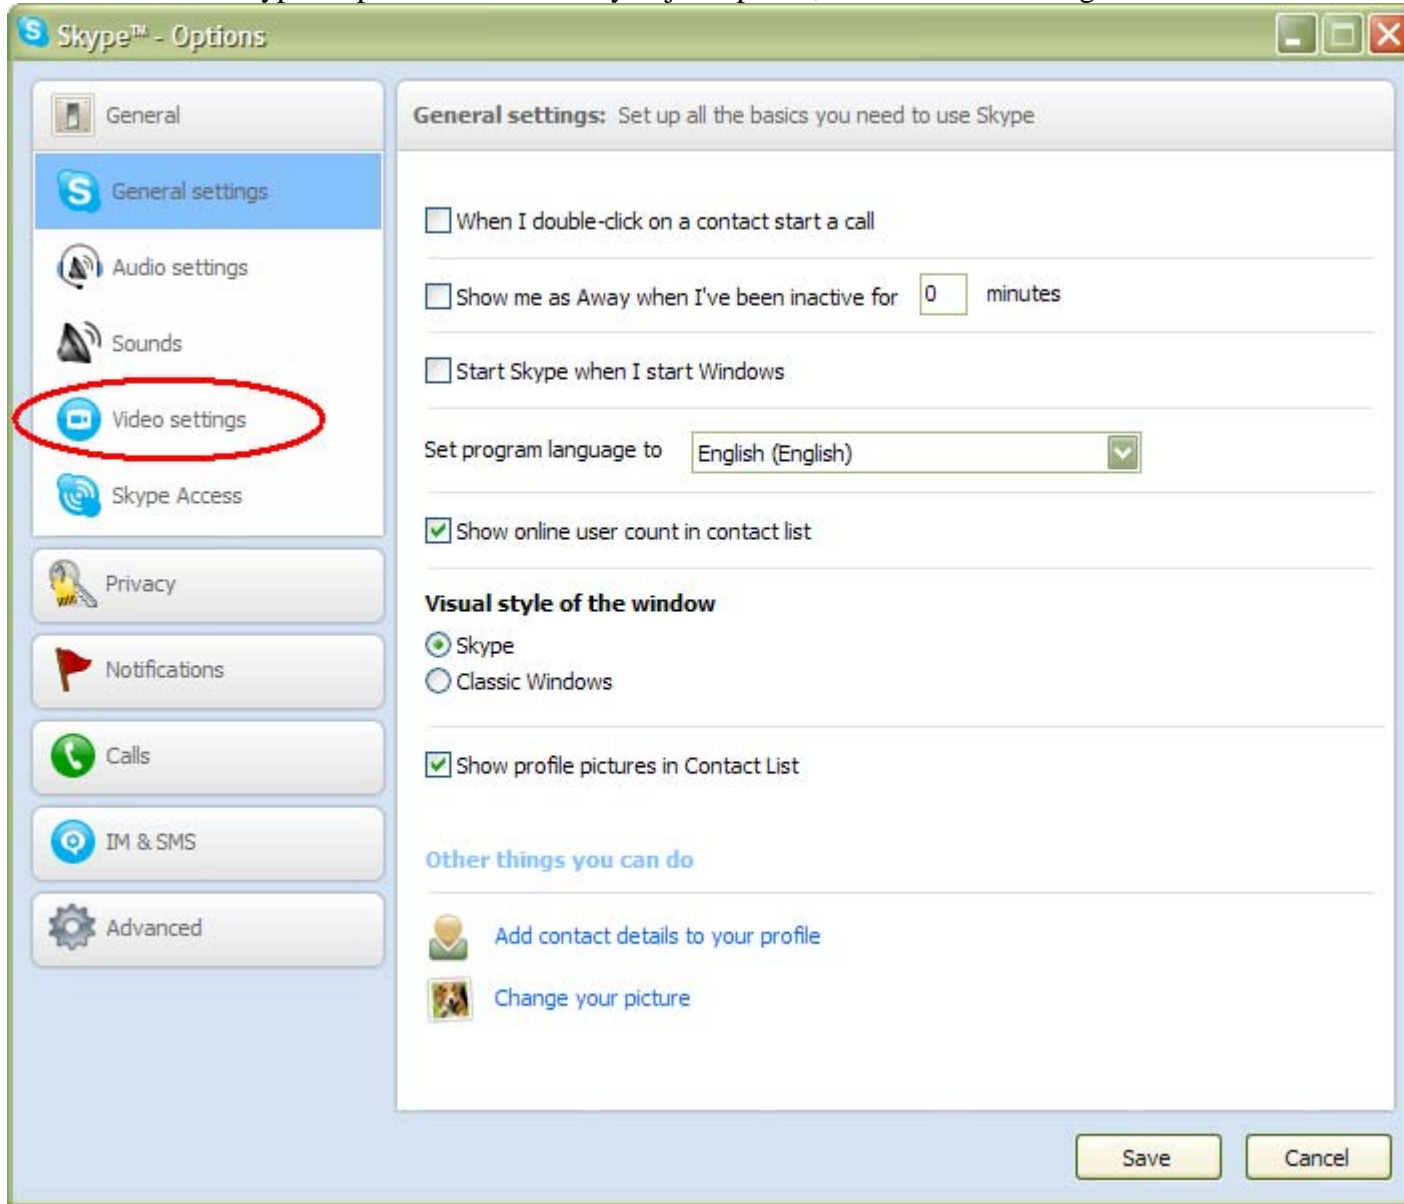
Skype™ - Options

General
General settings
Audio settings
Sounds
Video settings
Skype Access
Privacy
Notifications
Calls
IM & SMS
Advanced

General settings: Set up all the basics you need to use Skype

When I double-click on a contact start a call

Show me as Away when I've been inactive for 0 minutes

Start Skype when I start Windows

Set program language to English (English)

Show online user count in contact list

Visual style of the window
Skype
Classic Windows

Show profile pictures in Contact List

Other things you can do

Add contact details to your profile

Change your picture

Save
Cancel